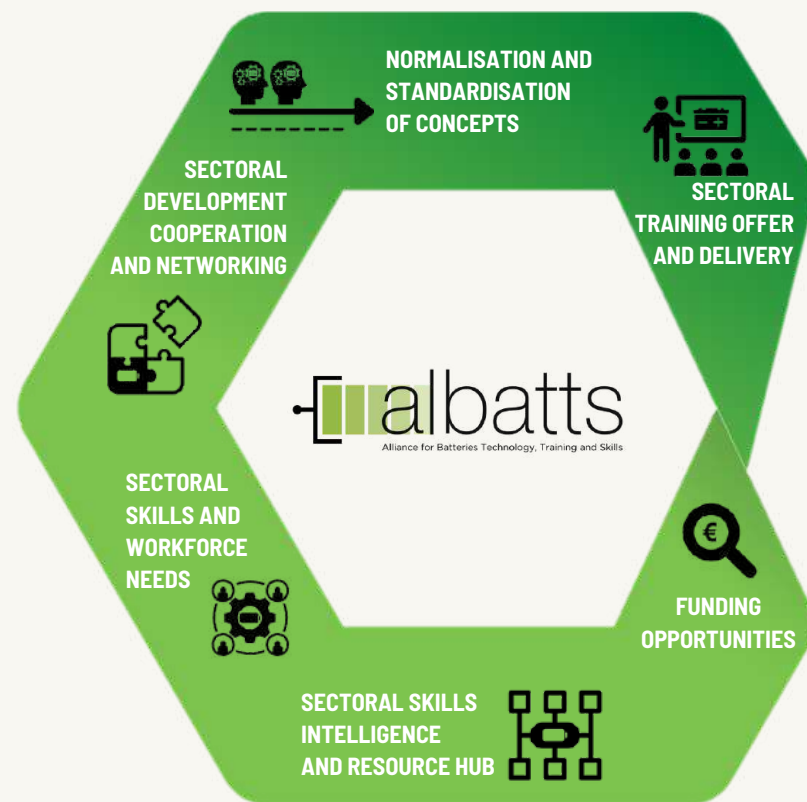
NORMALISATION AND STANDARDISATION OF CONCEPTS

SECTORAL TRAINING OFFER AND DELIVERY

FUNDING OPPORTUNITIES

SECTORAL SKILLS INTELLIGENCE AND RESOURCE HUB

SECTORAL SKILLS AND WORKFORCE NEEDS

SECTORAL DEVELOPMENT COOPERATION AND NETWORKING

albatts
Alliance for Batteries Technology, Training and Skills